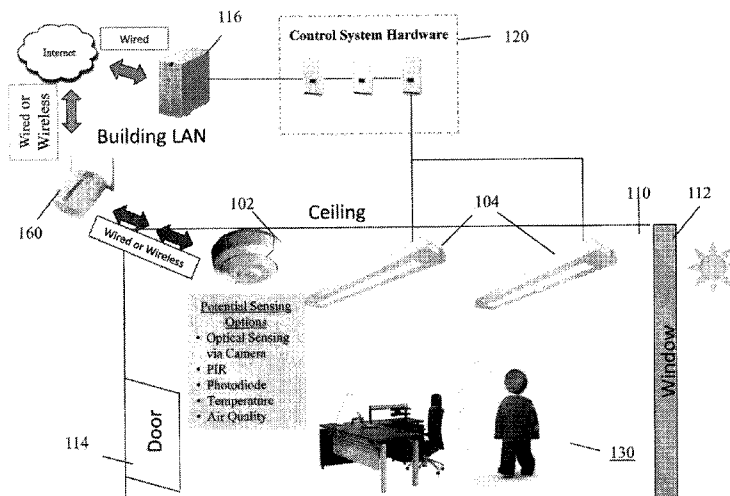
116

Internet

Wired

Control System Hardware

120

Wired or Wireless

Building LAN

160

Wired or Wireless

102

Ceiling

104

110

112

Potential Sensing Options

• Optical Sensing via Camera
• PIR
• Photodiode
• Temperature
• Air Quality

Window

Door

114

130